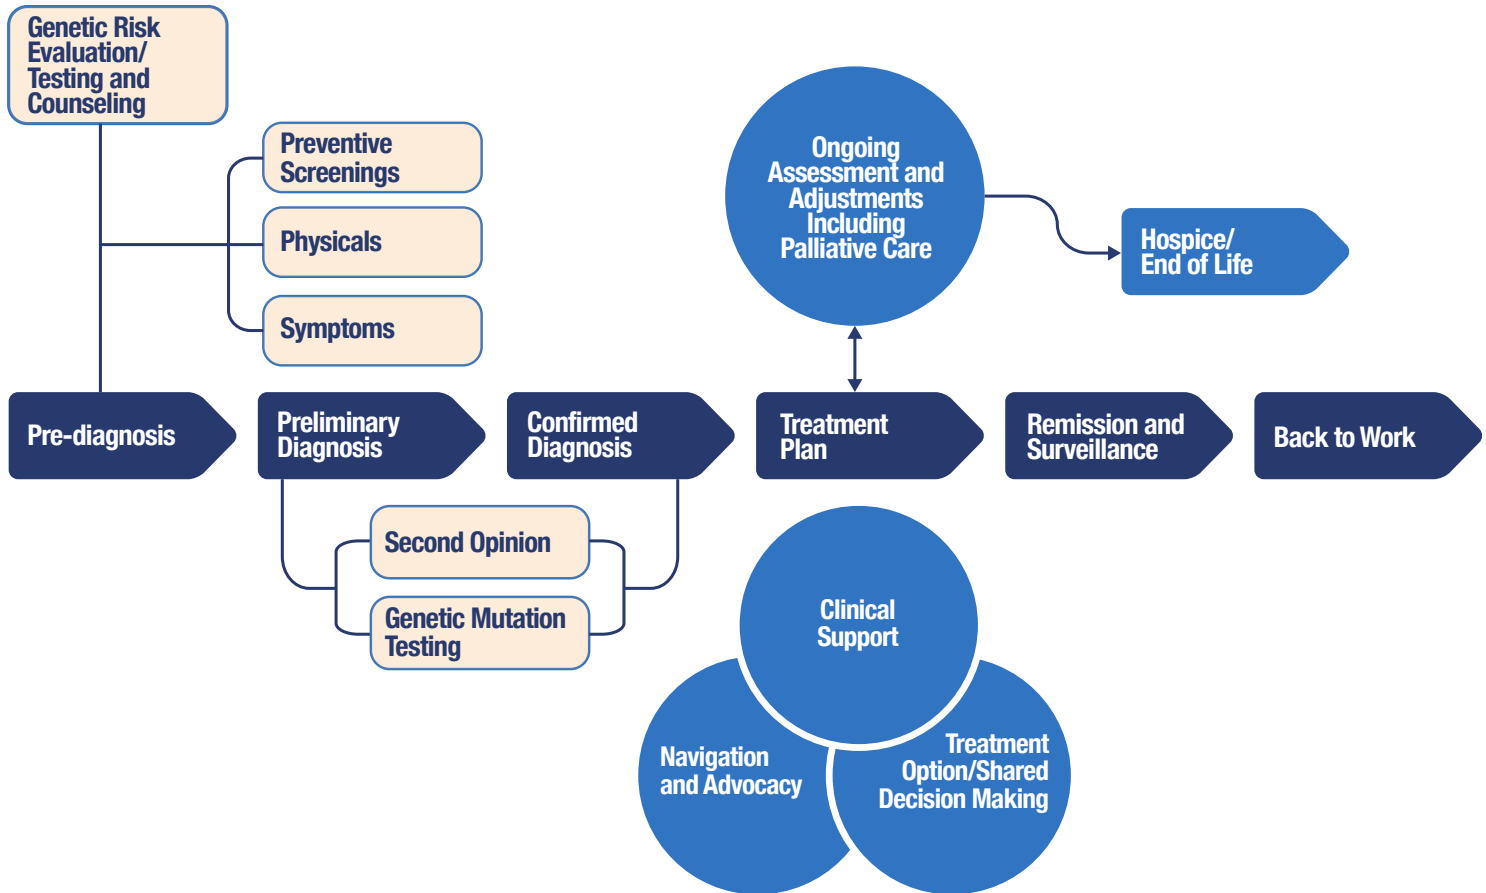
Genetic Risk Evaluation/ Testing and Counseling

Preventive Screenings

Physicals

Symptoms

Ongoing Assessment and Adjustments Including Palliative Care

Hospice/ End of Life

Pre-diagnosis

Preliminary Diagnosis

Confirmed Diagnosis

Treatment Plan

Remission and Surveillance

Back to Work

Second Opinion

Genetic Mutation Testing

Clinical Support

Navigation and Advocacy

Treatment Option/Shared Decision Making